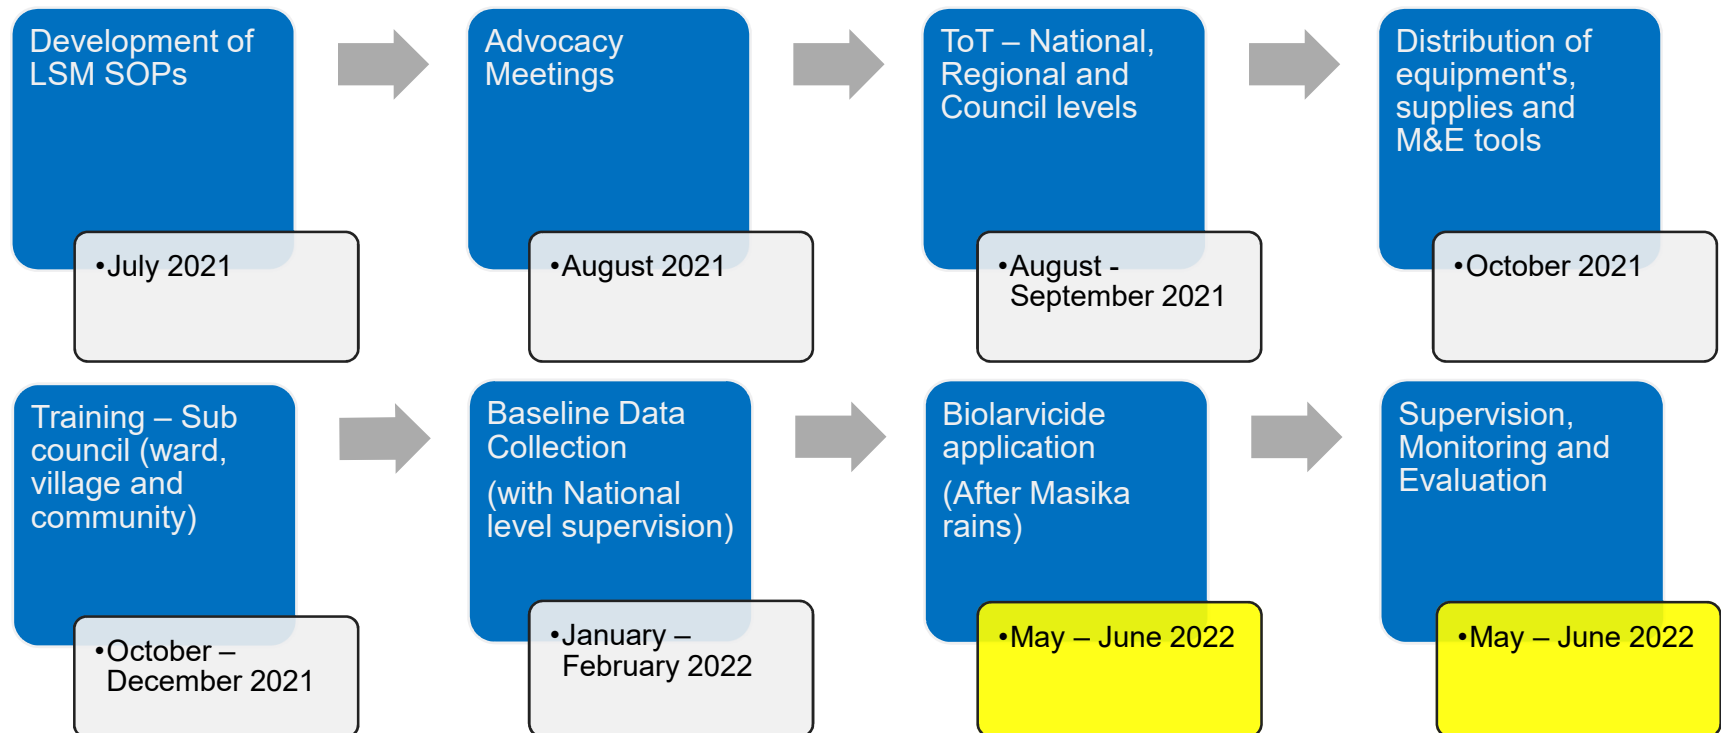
Development of LSM SOPs

•July 2021

Advocacy Meetings

•August 2021

ToT – National, Regional and Council levels

•August - September 2021

Distribution of equipment's, supplies and M&E tools

•October 2021

Training – Sub council (ward, village and community)

•October – December 2021

Baseline Data Collection

(with National level supervision)

•January – February 2022

Biolarvicide application

(After Masika rains)

•May – June 2022

Supervision, Monitoring and Evaluation

•May – June 2022